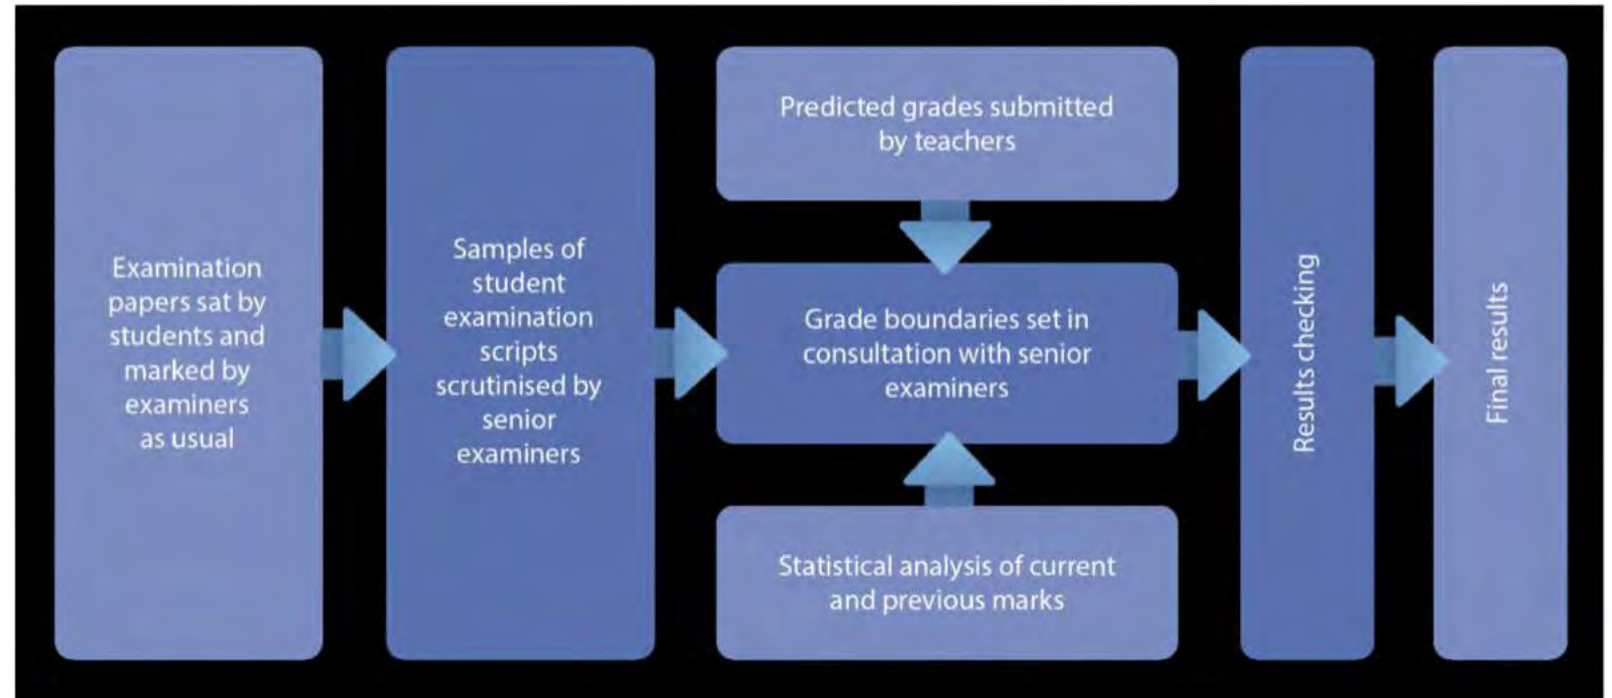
Examination papers sat by students and marked by examiners as usual

Samples of student examination scripts scrutinised by senior examiners

Predicted grades submitted by teachers

Grade boundaries set in consultation with senior examiners

Statistical analysis of current and previous marks

Results checking

Final results